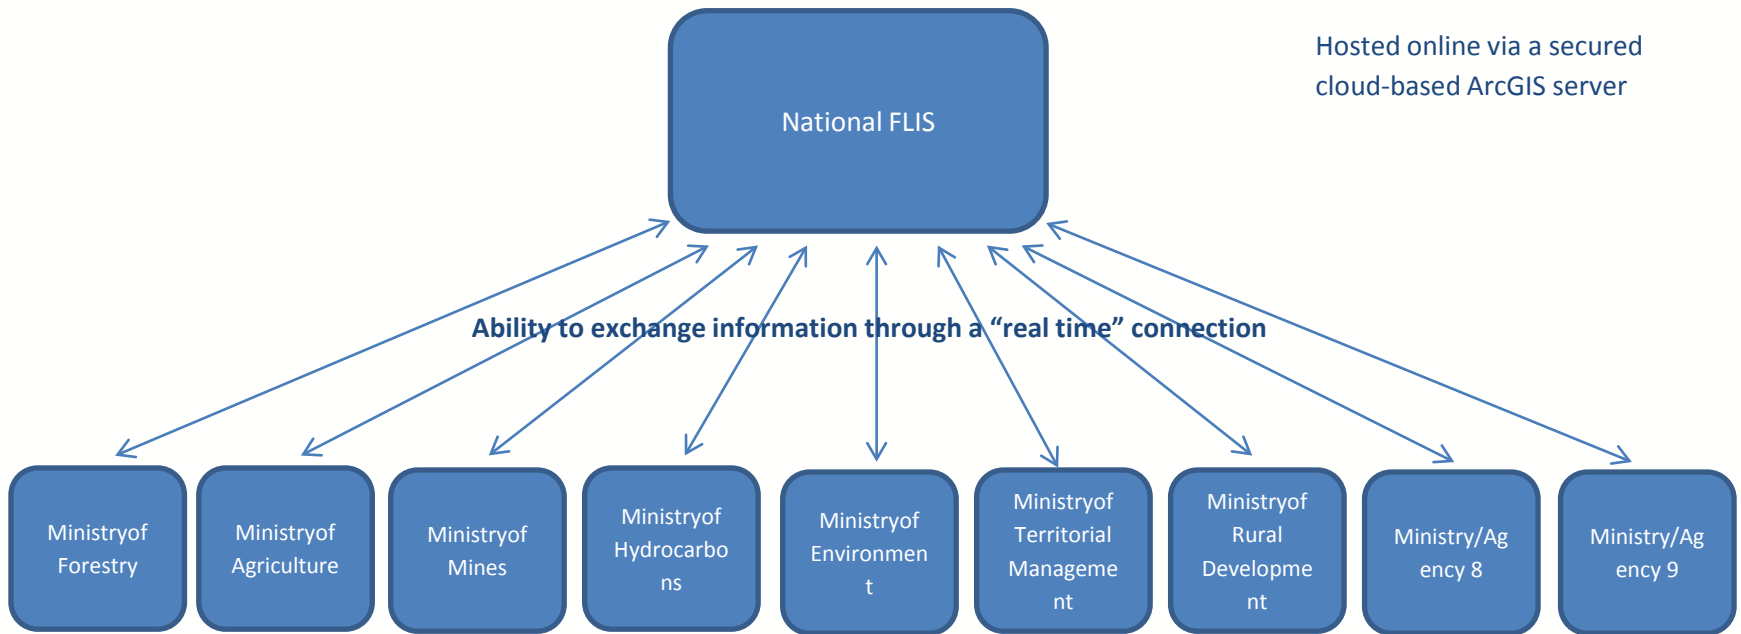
National FLIS

Hosted online via a secured cloud-based ArcGIS server

Ability to exchange information through a “real time” connection

Ministryof Forestry

Ministryof Agriculture

Ministryof Mines

Ministryof Hydrocarbons

Ministryof Environment

Ministryof Territorial Management

Ministryof Rural Development

Ministry/Agency 8

Ministry/Agency 9